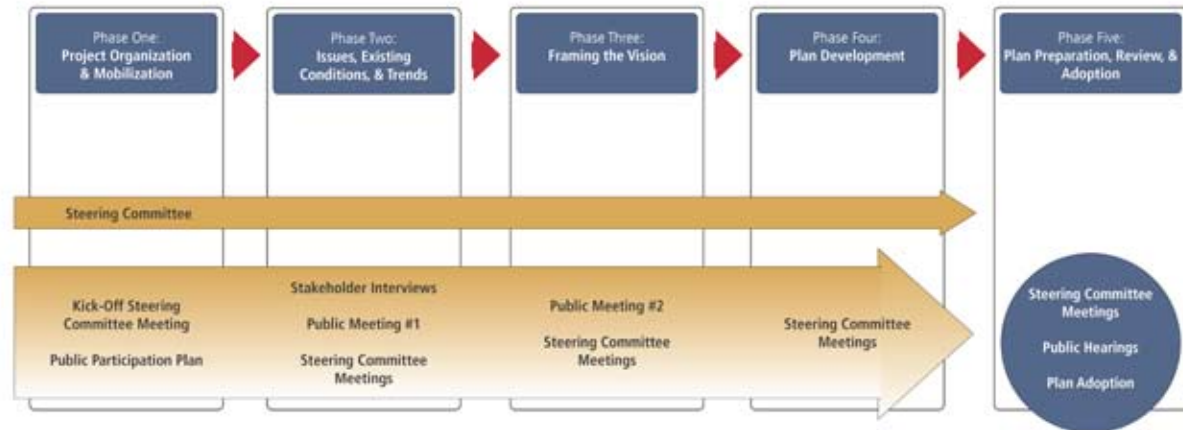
Phase One:
Project Organization & Mobilization

Phase Two:
Issues, Existing Conditions, & Trends

Phase Three:
Framing the Vision

Phase Four:
Plan Development

Phase Five:
Plan Preparation, Review, & Adoption

Steering Committee

Kick-Off Steering Committee Meeting

Public Participation Plan

Stakeholder Interviews

Public Meeting #1

Steering Committee Meetings

Public Meeting #2

Steering Committee Meetings

Steering Committee Meetings

Steering Committee Meetings

Public Hearings

Plan Adoption